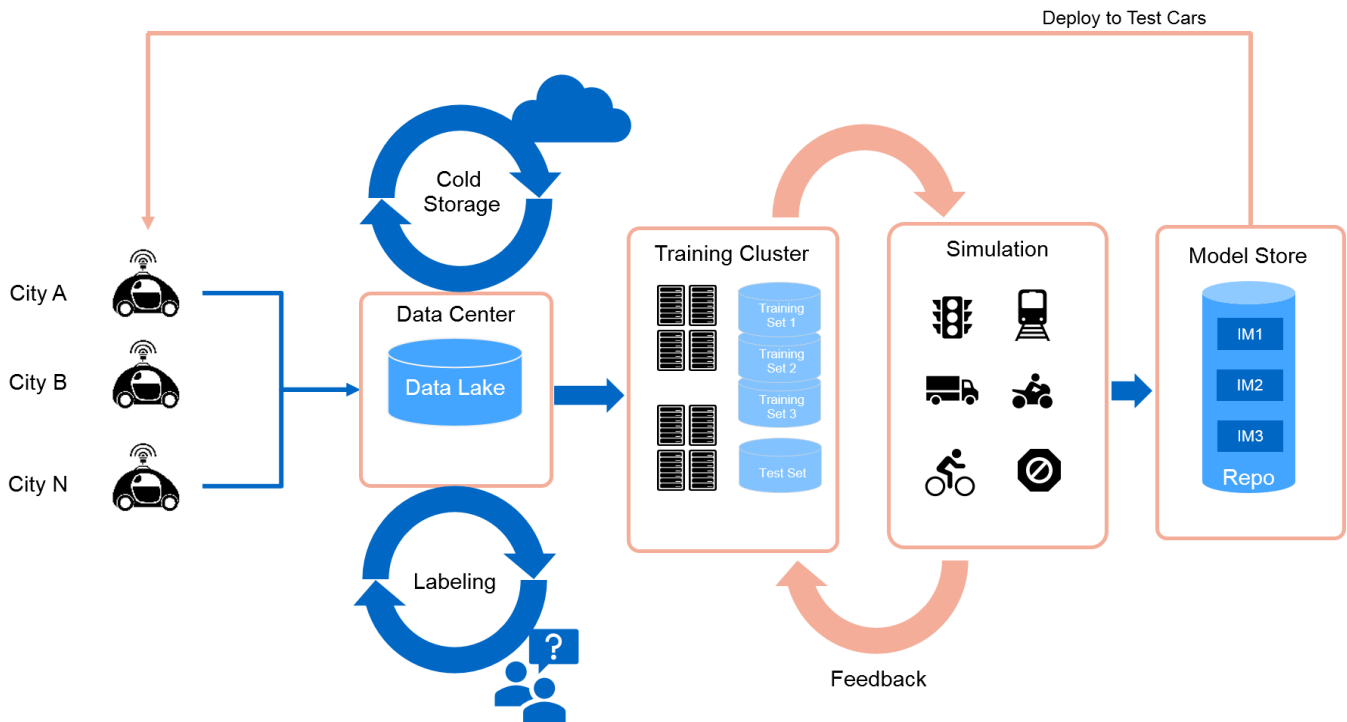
Deploy to Test Cars

Cold Storage

City A

City B

City N

Data Center

Data Lake

Labeling

?

Training Cluster

Training Set 1

Training Set 2

Training Set 3

Test Set

Simulation

Feedback

Model Store

IM1

IM2

IM3

Repo